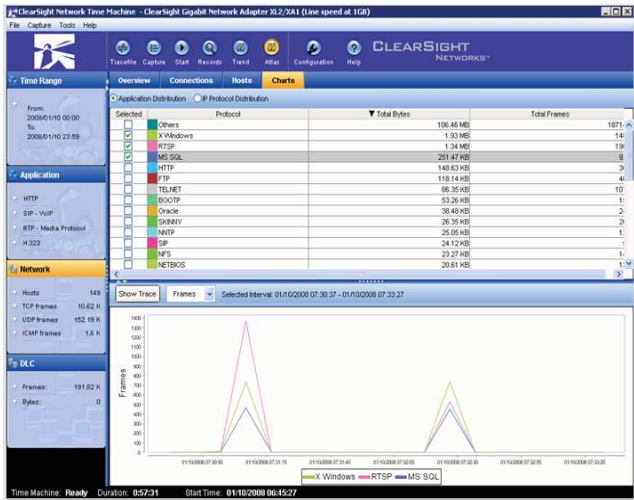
ClearSight Network Time Machine - ClearSight Gigabit Network Adapter XL2/XA1 (Line speed at 1GB)

File Capture Tools Help

Tracefile Capture Start Records Trend Atlas Configuration Help

CLEARSIGHT NETWORKS™

Time Range

From: 2008/01/10 00:00
To: 2008/01/10 23:59

Application

HTTP
SIP - VoIP
RTP - Media Protocol
H.323

Network

Hosts: 149
TCP frames: 10.62 K
UDP frames: 152.19 K
ICMP frames: 1.6 K

DLC

Frames: 191.82 K
Bytes: 0

Overview Connections Hosts Charts

Application Distribution IP Protocol Distribution

| Selected | Protocol | ▼Total Bytes | Total Frames |
|---|---|---|---|
| | Others | 106.46 MB | 1871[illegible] |
| ✓ | X Windows | 1.93 MB | 14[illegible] |
| ✓ | RTSP | 1.34 MB | 19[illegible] |
| ✓ | MS SQL | 251.47 KB | 9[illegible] |
| | HTTP | 148.63 KB | 3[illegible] |
| | FTP | 118.14 KB | 4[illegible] |
| | TELNET | 86.35 KB | 10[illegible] |
| | BOOTP | 53.26 KB | 1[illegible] |
| | Oracle | 38.48 KB | 2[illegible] |
| | SKINNY | 26.35 KB | 2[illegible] |
| | NNTP | 25.05 KB | 1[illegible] |
| | SIP | 24.12 KB | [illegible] |
| | NFS | 23.27 KB | 1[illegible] |
| | NETBIOS | 20.61 KB | 1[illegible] |

Show Trace Frames Selected Interval: 01/10/2008 07:30:37 - 01/10/2008 07:33:27

1400 1300 1200 1100 1000 900 800 700 600 500 400 300 200 100 0

Frames

01/10/2008 07:30:50 01/10/2008 07:31:15 01/10/2008 07:31:40 01/10/2008 07:32:05 01/10/2008 07:32:30 01/10/2008 07:32:55 01/10/2008 07:33:20

X Windows RTSP MS SQL

Time Machine: Ready Duration: 0:57:31 Start Time: 01/10/2008 06:45:27